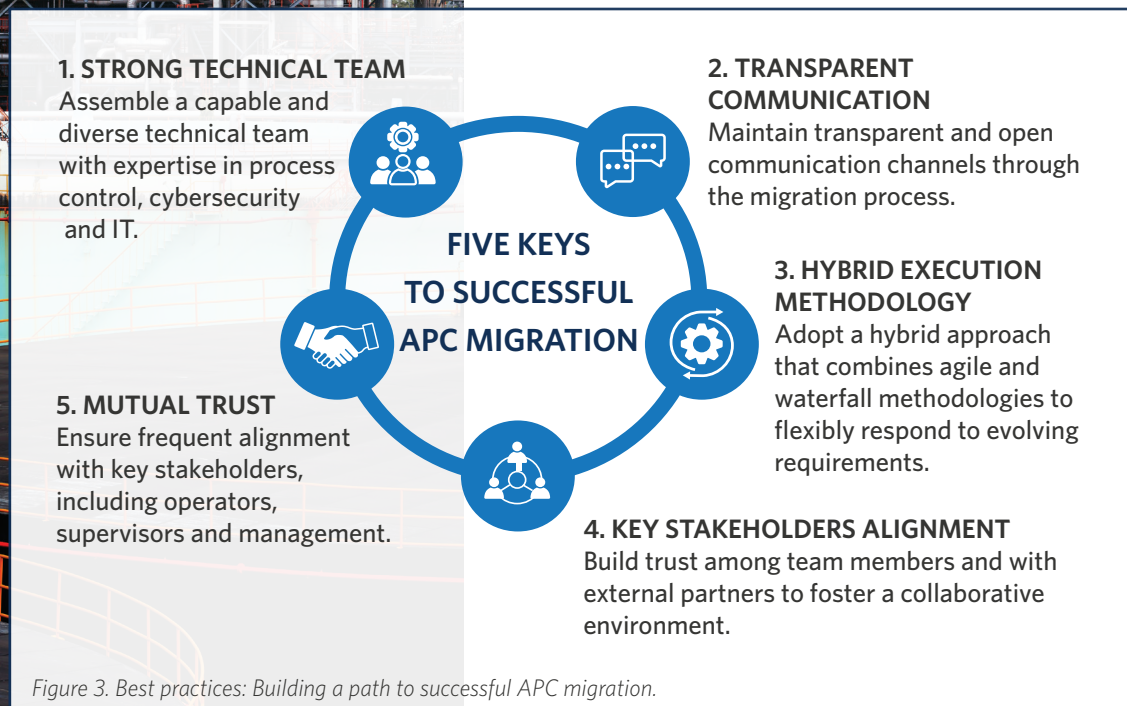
FIVE KEYS TO SUCCESSFUL APC MIGRATION

1. STRONG TECHNICAL TEAM
Assemble a capable and diverse technical team with expertise in process control, cybersecurity and IT.

2. TRANSPARENT COMMUNICATION
Maintain transparent and open communication channels through the migration process.

3. HYBRID EXECUTION METHODOLOGY
Adopt a hybrid approach that combines agile and waterfall methodologies to flexibly respond to evolving requirements.

4. KEY STAKEHOLDERS ALIGNMENT
Build trust among team members and with external partners to foster a collaborative environment.

5. MUTUAL TRUST
Ensure frequent alignment with key stakeholders, including operators, supervisors and management.

Figure 3. Best practices: Building a path to successful APC migration.